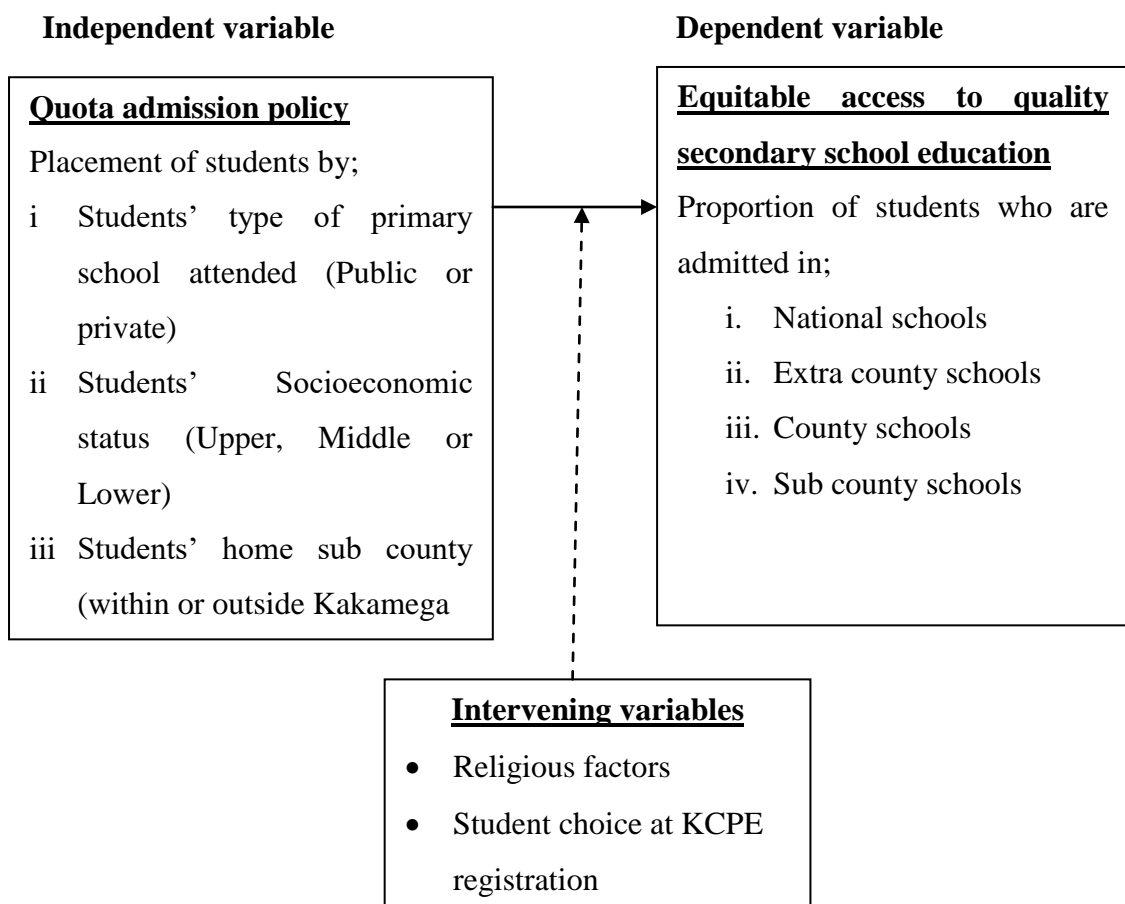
Independent variable

Dependent variable

Quota admission policy

Placement of students by;

i Students' type of primary school attended (Public or private)

ii Students' Socioeconomic status (Upper, Middle or Lower)

iii Students' home sub county (within or outside Kakamega

Equitable access to quality secondary school education

Proportion of students who are admitted in;

i. National schools

ii. Extra county schools

iii. County schools

iv. Sub county schools

Intervening variables

- Religious factors
- Student choice at KCPE registration